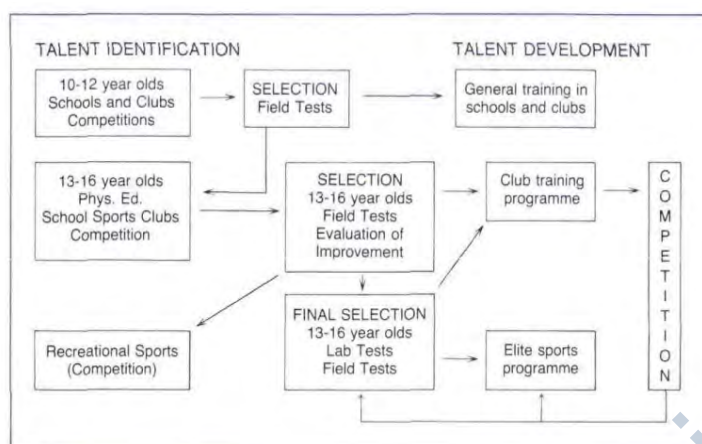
TALENT IDENTIFICATION

TALENT DEVELOPMENT

10-12 year olds
Schools and Clubs
Competitions

SELECTION
Field Tests

General training in
schools and clubs

13-16 year olds
Phys. Ed.
School Sports Clubs
Competition

SELECTION
13-16 year olds
Field Tests
Evaluation of
Improvement

Club training
programme

C
O
M
P
E
T
I
T
I
O
N

FINAL SELECTION
13-16 year olds
Lab Tests
Field Tests

Recreational Sports
(Competition)

Elite sports
programme